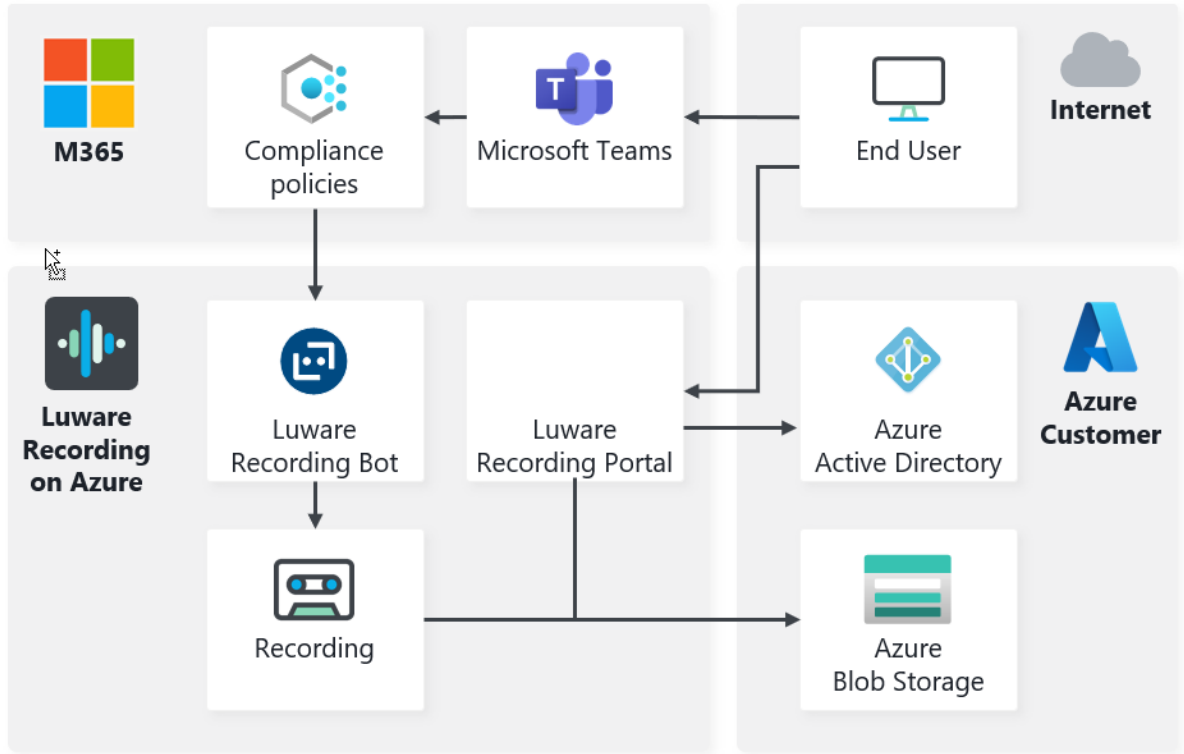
M365

Compliance policies

Microsoft Teams

End User

Internet

Luware Recording on Azure

Luware Recording Bot

Luware Recording Portal

Azure Active Directory

Azure Customer

Recording

Azure Blob Storage